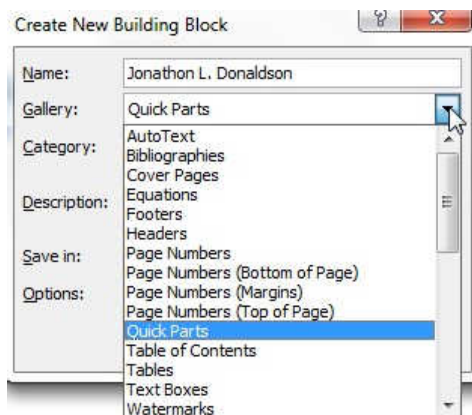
Create New Building Block

?

X

Name: Jonathon L. Donaldson

Gallery: Quick Parts

Category:

Description:

Save in:

Options:

AutoText
Bibliographies
Cover Pages
Equations
Footers
Headers
Page Numbers
Page Numbers (Bottom of Page)
Page Numbers (Margins)
Page Numbers (Top of Page)
Quick Parts
Table of Contents
Tables
Text Boxes
Watermarks